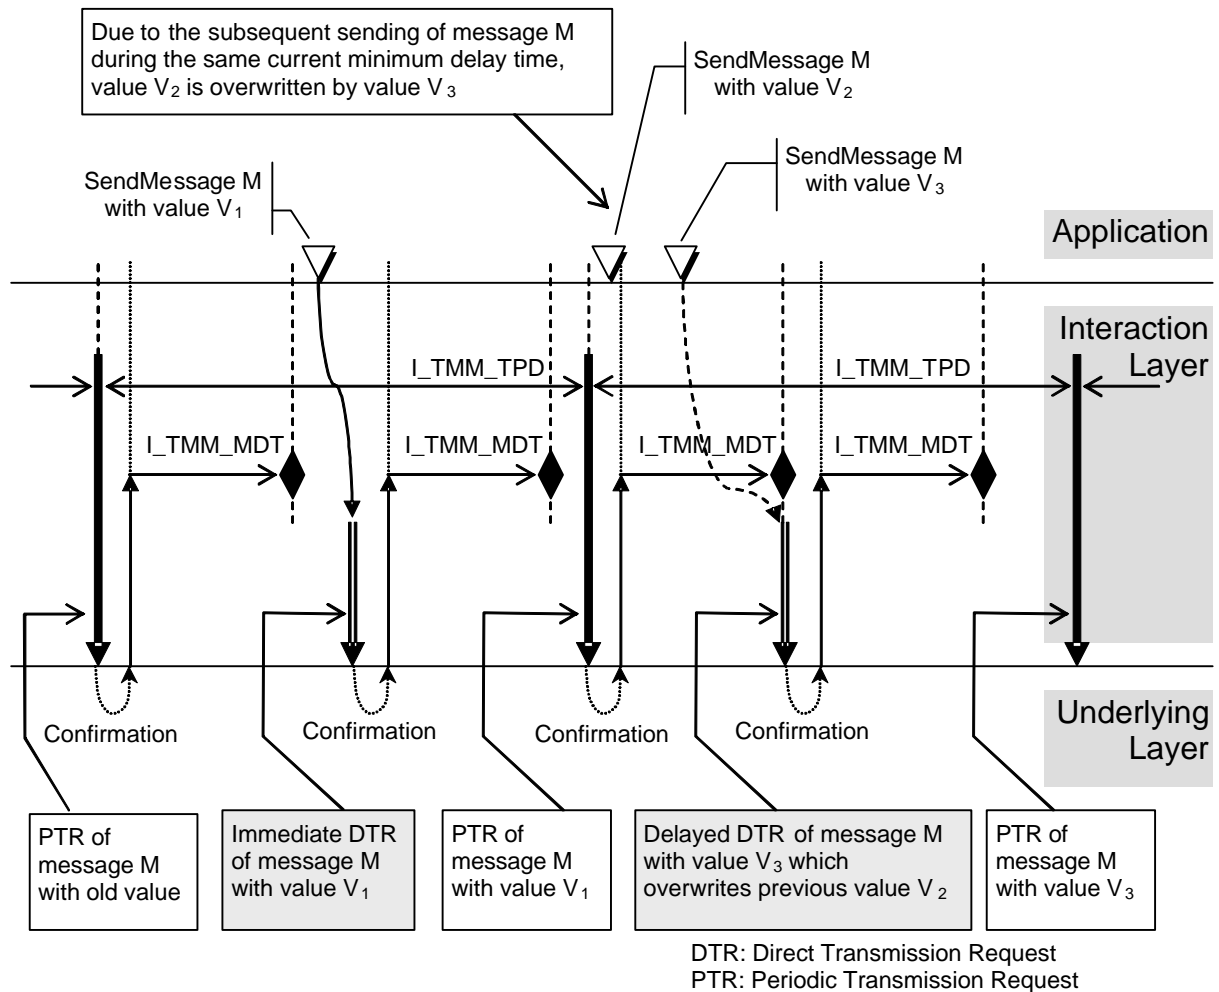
Due to the subsequent sending of message M during the same current minimum delay time, value $V_2$ is overwritten by value $V_3$

SendMessage M with value $V_2$

SendMessage M with value $V_3$

SendMessage M with value $V_1$

Application

Interaction Layer

I_TMM_TPD

I_TMM_TPD

I_TMM_MDT

I_TMM_MDT

I_TMM_MDT

I_TMM_MDT

Underlying Layer

Confirmation

Confirmation

Confirmation

Confirmation

PTR of message M with old value

Immediate DTR of message M with value $V_1$

PTR of message M with value $V_1$

Delayed DTR of message M with value $V_3$ which overwrites previous value $V_2$

PTR of message M with value $V_3$

DTR: Direct Transmission Request
PTR: Periodic Transmission Request